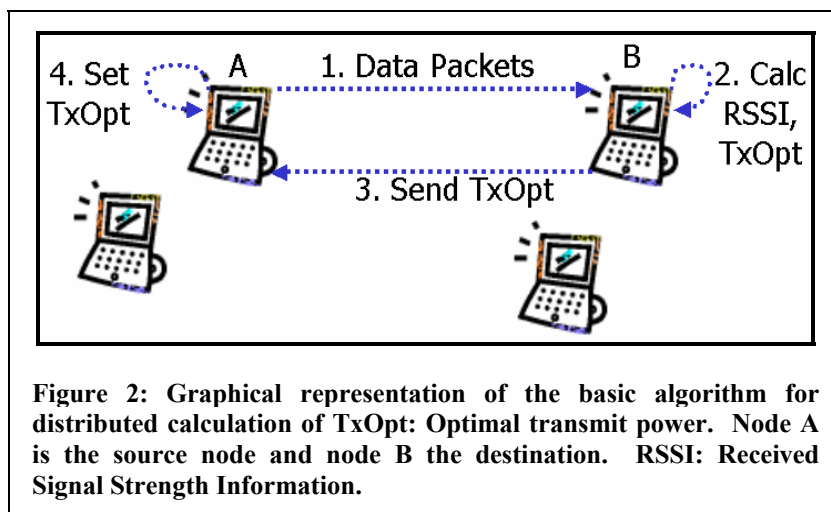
4. Set TxOpt

A

1. Data Packets

B

2. Calc RSSI, TxOpt

3. Send TxOpt

Figure 2: Graphical representation of the basic algorithm for distributed calculation of TxOpt: Optimal transmit power. Node A is the source node and node B the destination. RSSI: Received Signal Strength Information.